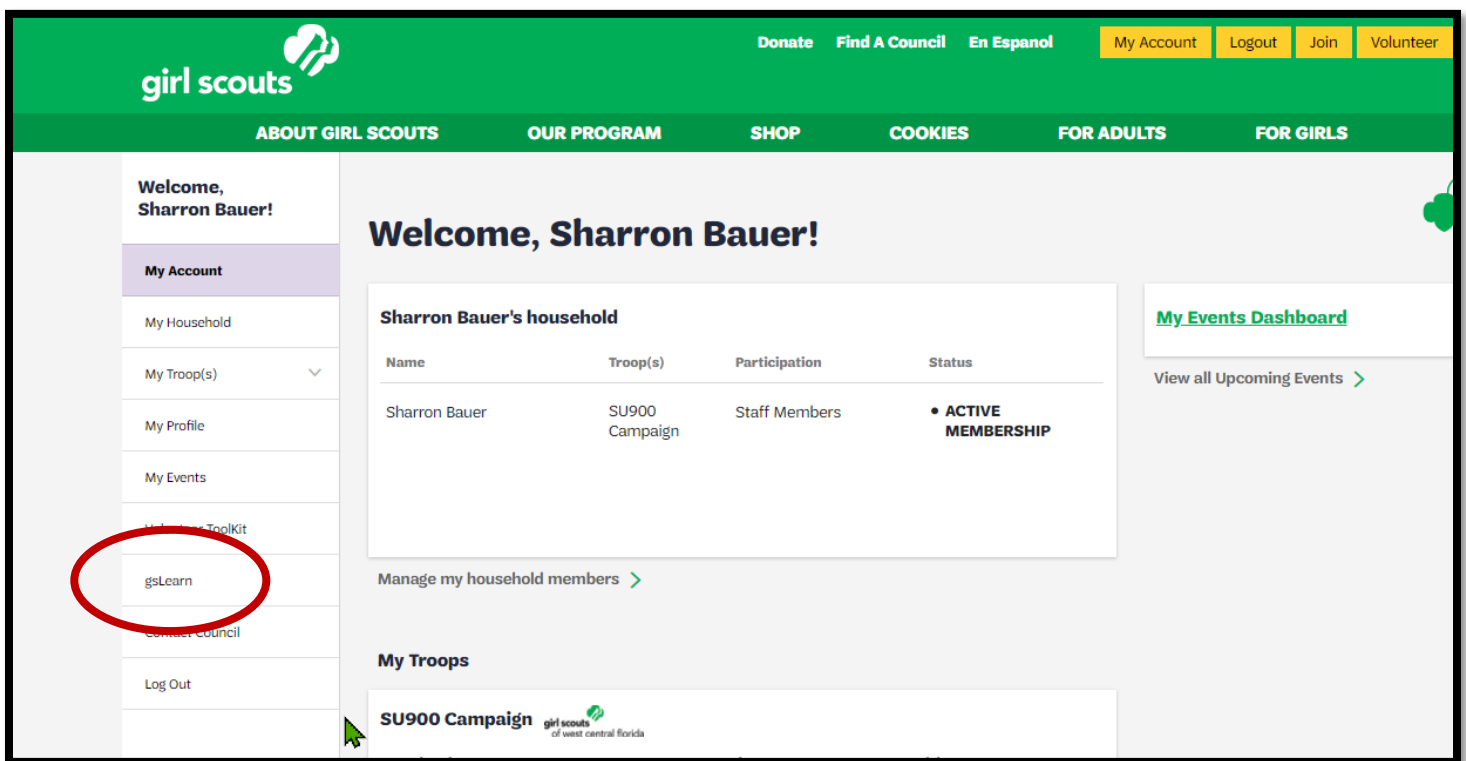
girl scouts

Donate Find A Council En Espanol My Account Logout Join Volunteer

ABOUT GIRL SCOUTS OUR PROGRAM SHOP COOKIES FOR ADULTS FOR GIRLS

Welcome, Sharron Bauer!

My Account
My Household
My Troop(s)
My Profile
My Events
Volunteer ToolKit
gsLearn
Contact Council
Log Out

Welcome, Sharron Bauer!

Sharron Bauer's household

| Name | Troop(s) | Participation | Status |
|---|---|---|---|
| Sharron Bauer | SU900 Campaign | Staff Members | • ACTIVE MEMBERSHIP |

Manage my household members

My Events Dashboard

View all Upcoming Events

My Troops

SU900 Campaign girl scouts of west central florida